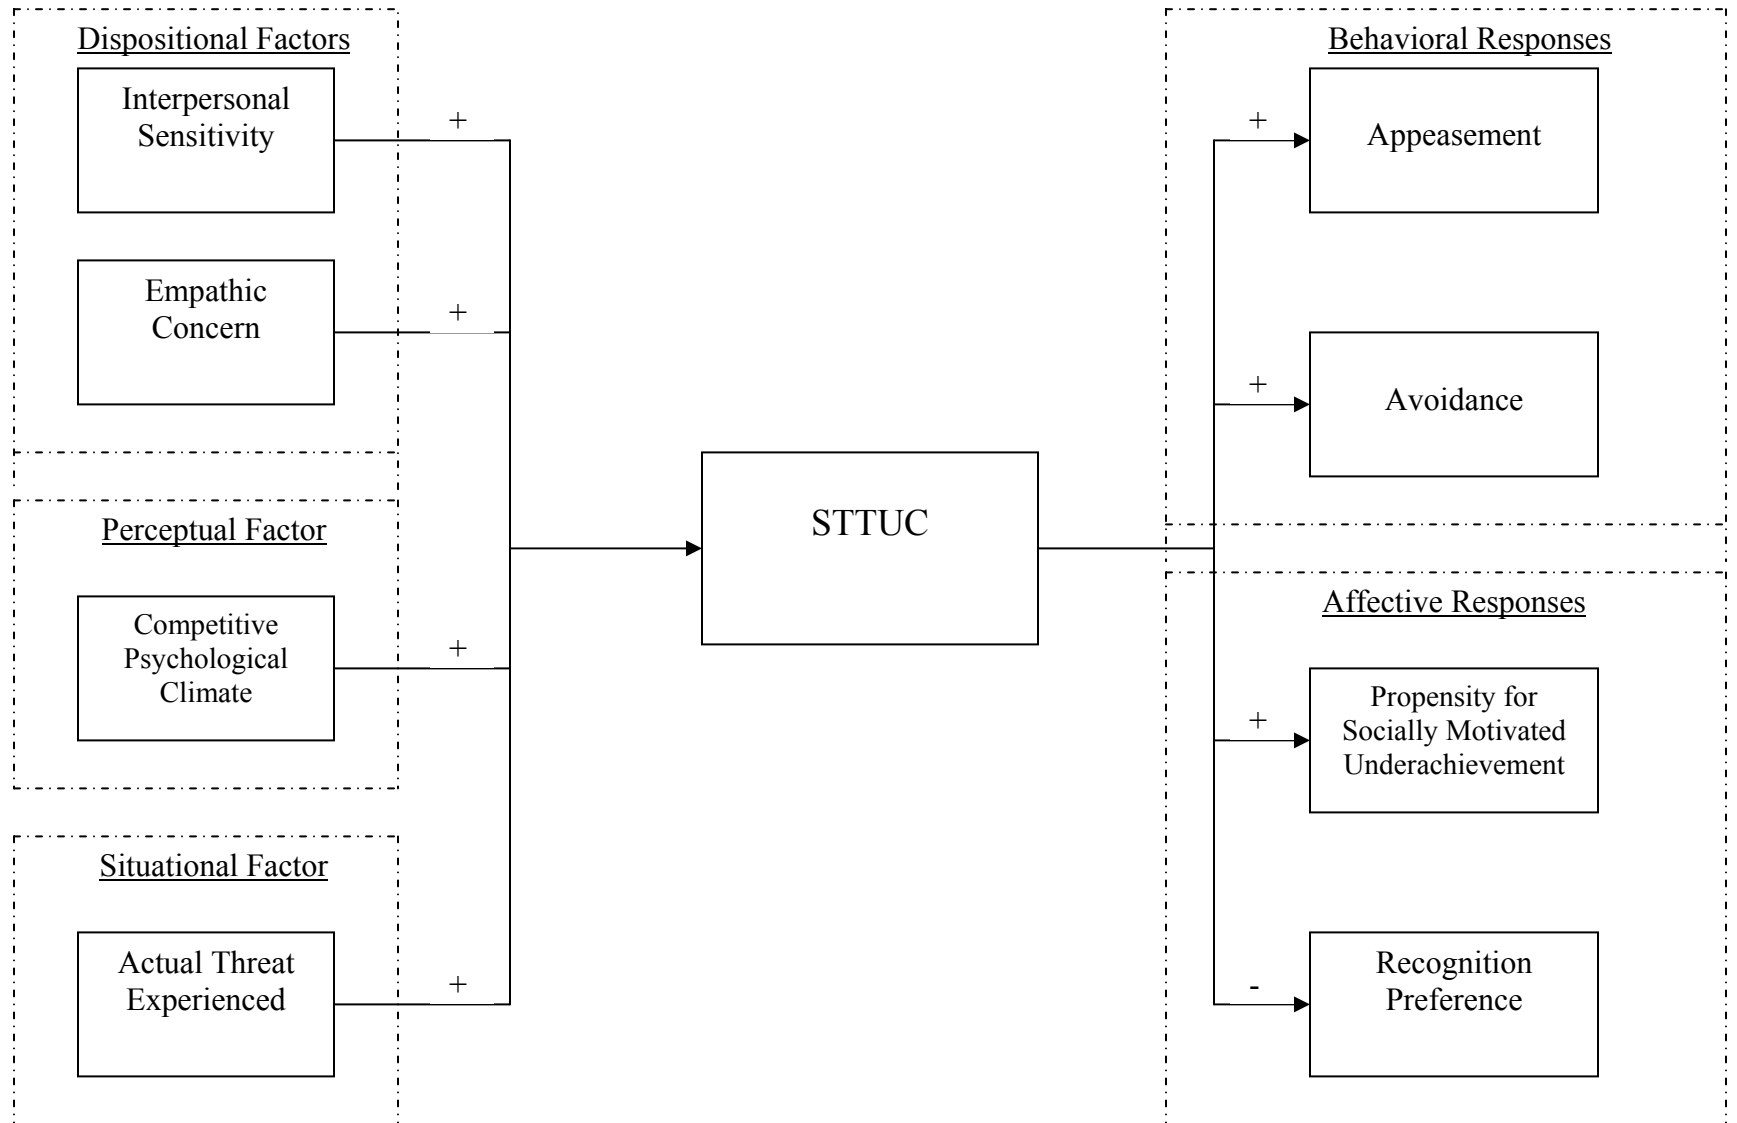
Dispositional Factors

Interpersonal Sensitivity

+

Empathic Concern

+

Perceptual Factor

Competitive Psychological Climate

+

Situational Factor

Actual Threat Experienced

+

STTUC

Behavioral Responses

+

Appeasement

+

Avoidance

Affective Responses

+

Propensity for Socially Motivated Underachievement

-

Recognition Preference